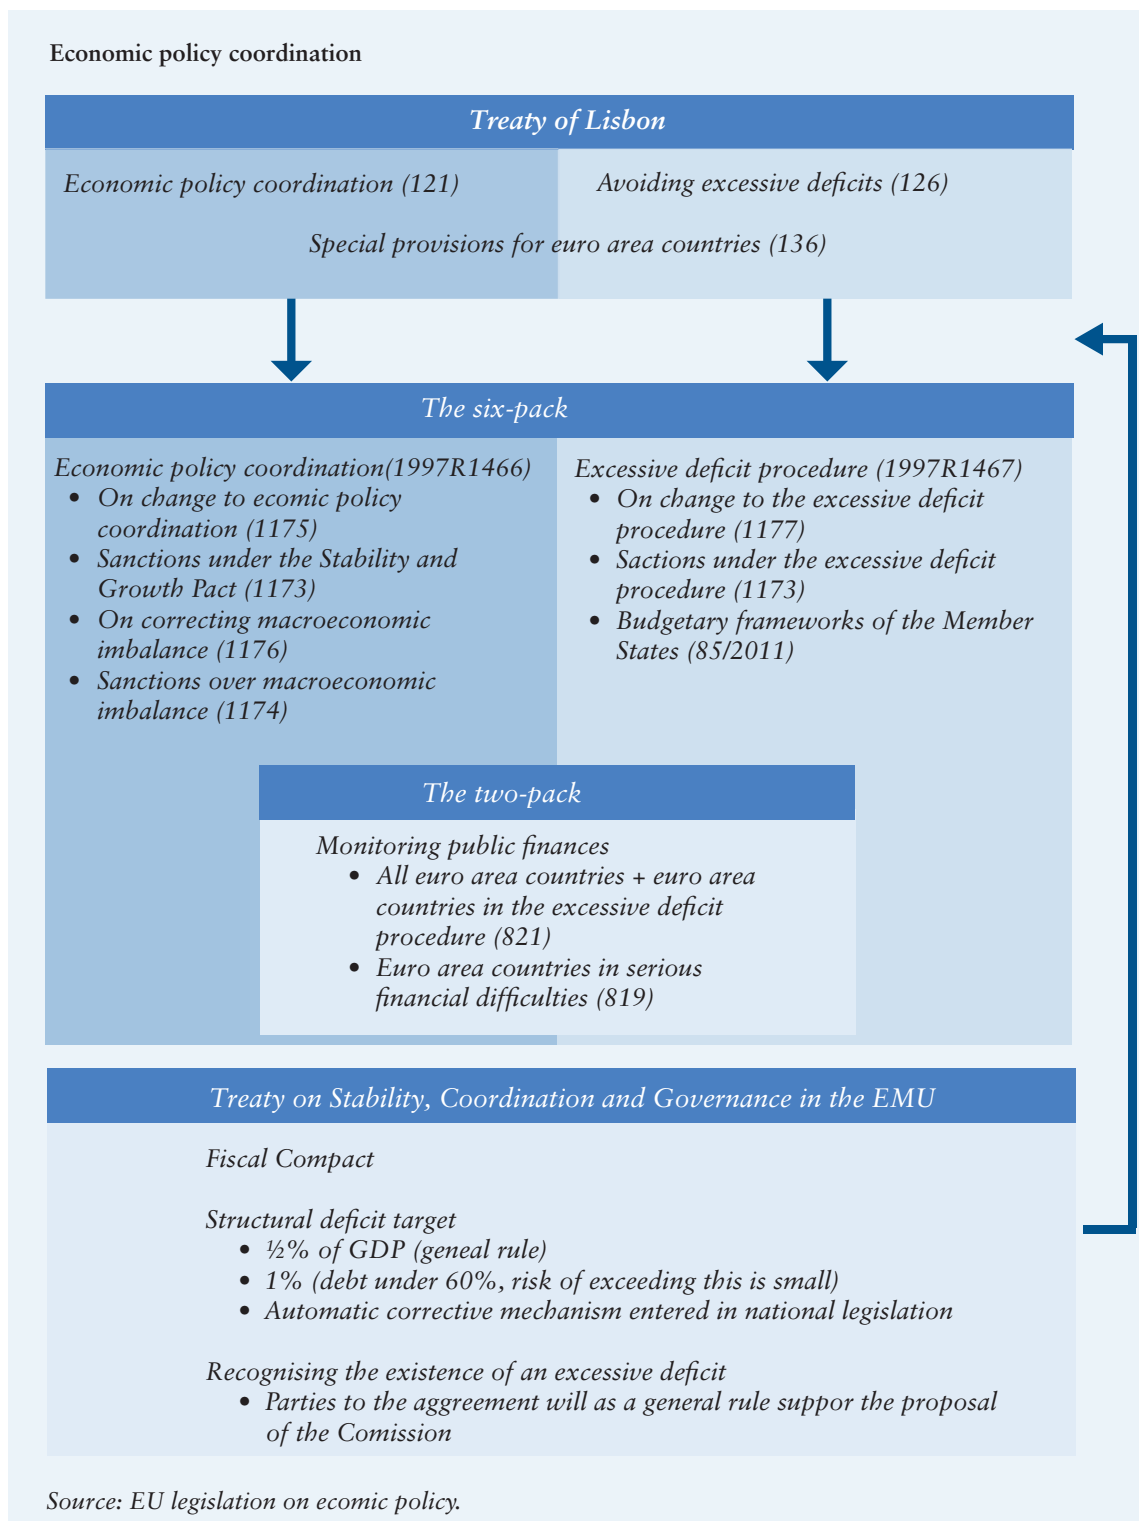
Economic policy coordination

Treaty of Lisbon

Economic policy coordination (121)

Avoiding excessive deficits (126)

Special provisions for euro area countries (136)

The six-pack

Economic policy coordination(1997R1466)
- On change to ecomic policy coordination (1175)
- Sanctions under the Stability and Growth Pact (1173)
- On correcting macroeconomic imbalance (1176)
- Sanctions over macroeconomic imbalance (1174)

Excessive deficit procedure (1997R1467)
- On change to the excessive deficit procedure (1177)
- Sactions under the excessive deficit procedure (1173)
- Budgetary frameworks of the Member States (85/2011)

The two-pack

Monitoring public finances
- All euro area countries + euro area countries in the excessive deficit procedure (821)
- Euro area countries in serious financial difficulties (819)

Treaty on Stability, Coordination and Governance in the EMU

Fiscal Compact

Structural deficit target
- ½% of GDP (geneal rule)
- 1% (debt under 60%, risk of exceeding this is small)
- Automatic corrective mechanism entered in national legislation

Recognising the existence of an excessive deficit
- Parties to the aggreement will as a general rule suppor the proposal of the Comission

Source: EU legislation on ecomic policy.